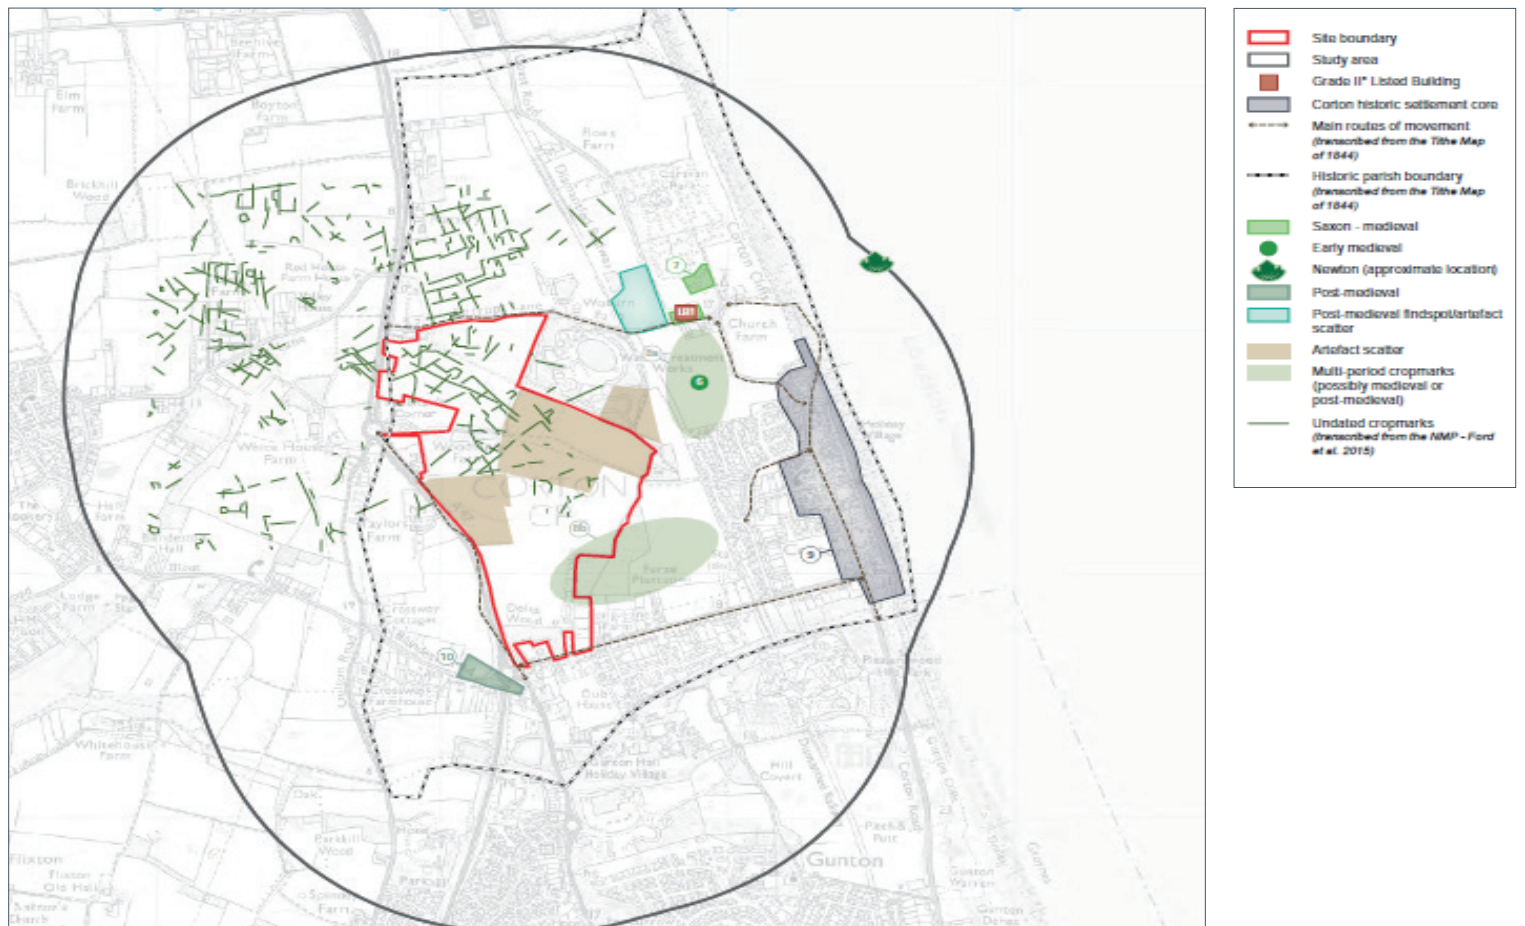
Beehive Farm
Elm Farm
Boyton Farm
Brickhill Wood
Rows Farm
Caravan Park
Red House Farm
7
LB1
Church Farm
Treatment Works
6
White House Farm
Corton
Taylors Farm
8
9
Furze Plantation
Lodge Farm
Crossways Cottages
Dell Wood
10
Crossways Farmhouse
Whitehouse Farm
Corton Hall Holiday Village
Hill Covert
Oak
Parkhill Wood
Park & Pitt
Gunton
Flixton
Flixton Old Hall
Gunton Warren
Gunton Dunes
Corton Road
Dunstone Road

Site boundary
Study area
Grade II* Listed Building
Corton historic settlement core
Main routes of movement (transcribed from the Tithe Map of 1844)
Historic parish boundary (transcribed from the Tithe Map of 1844)
Saxon - medieval
Early medieval
Newton (approximate location)
Post-medieval
Post-medieval findspot/artefact scatter
Artefact scatter
Multi-period cropmarks (possibly medieval or post-medieval)
Undated cropmarks (transcribed from the NMP - Ford et al. 2015)